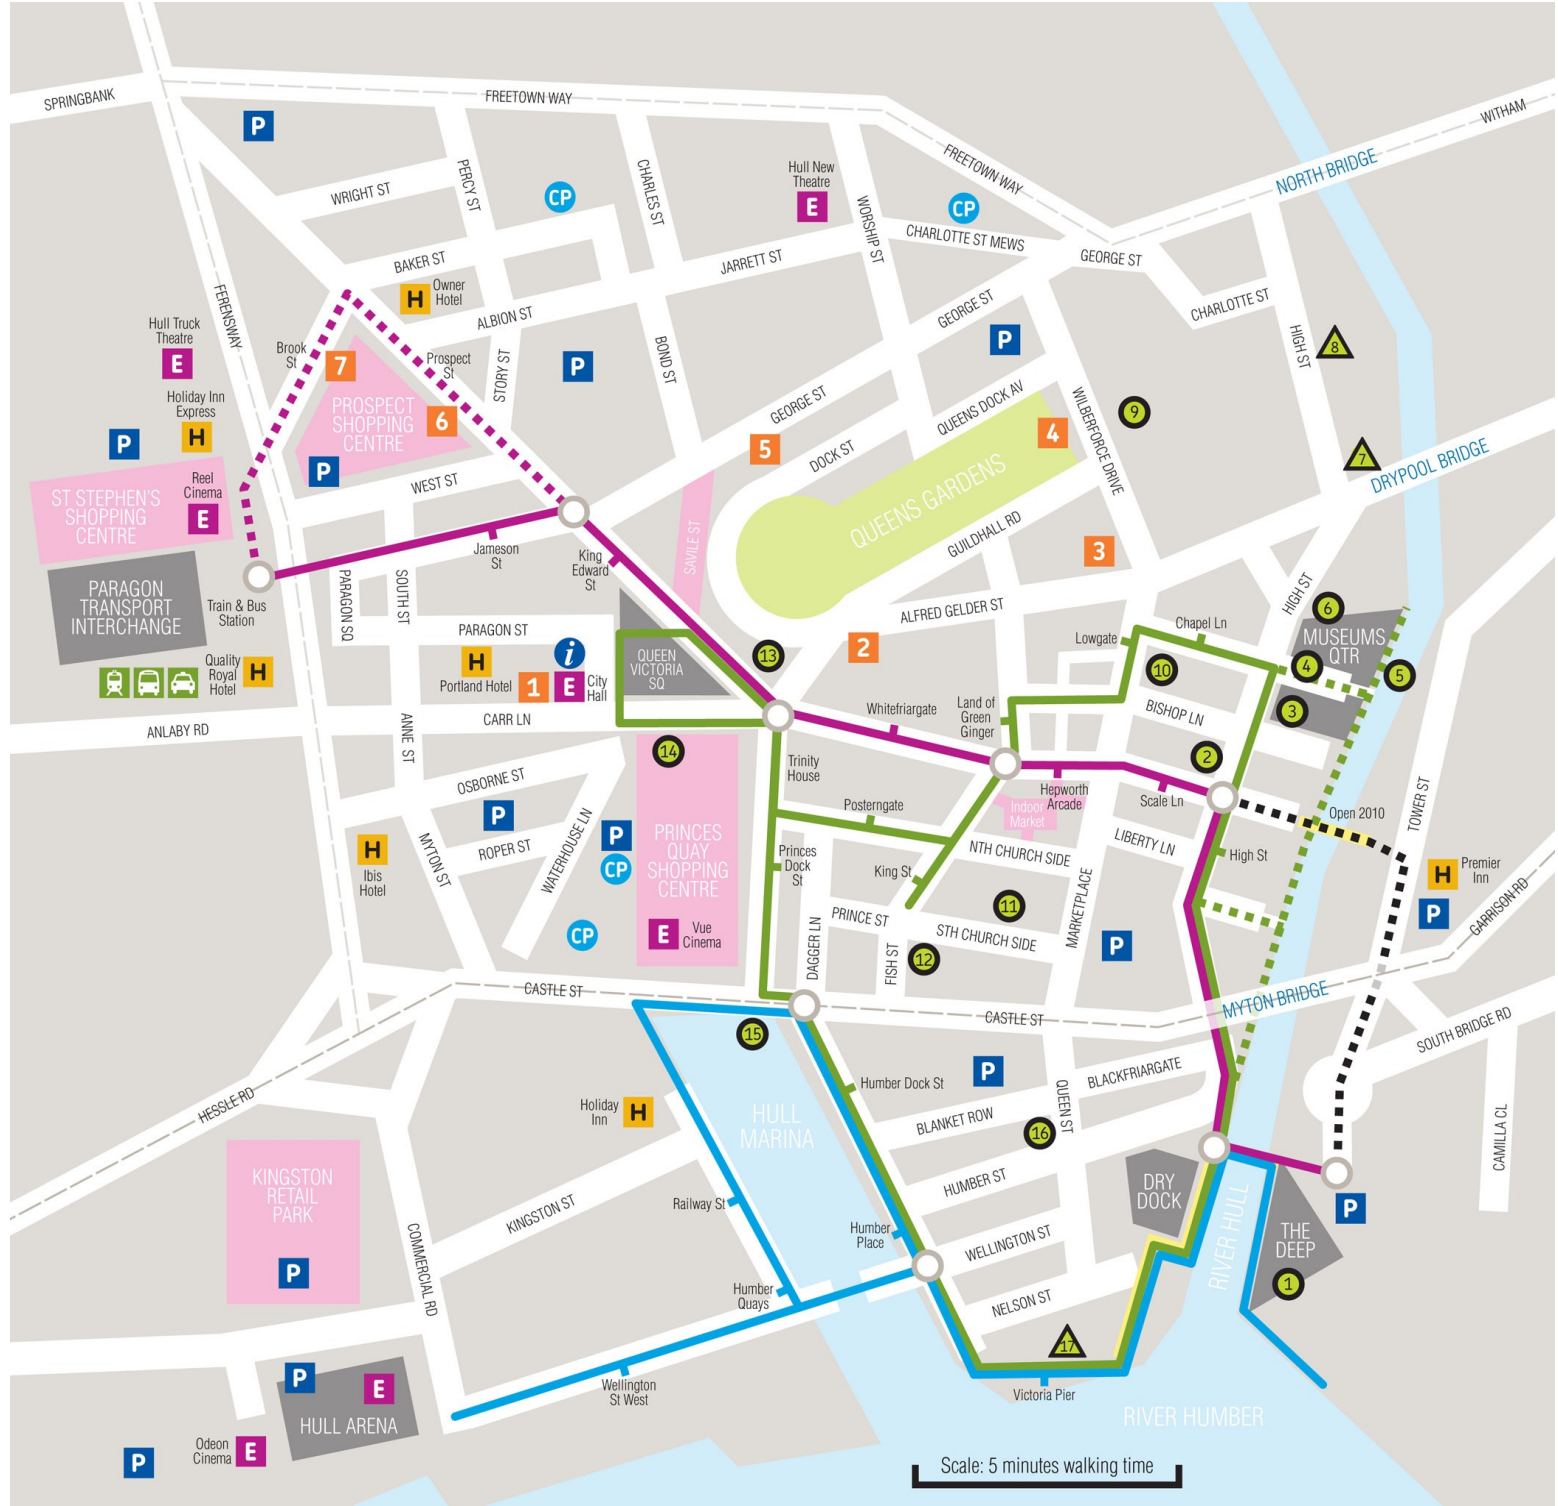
SPRINGBANK
FREETOWN WAY
WITHAM
P
WRIGHT ST
PERCY ST
CP
CHARLES ST
Hull New Theatre
E
FREETOWN WAY
CP
NORTH BRIDGE
WORSHIP ST
CHARLOTTE ST MEWS
GEORGE ST
BAKER ST
JARRETT ST
CHARLOTTE ST
H Owner Hotel
ALBION ST
GEORGE ST
FERENSWAY
Hull Truck Theatre
E
Brook St
7
Prospect St
PROSPECT SHOPPING CENTRE
6
STORY ST
P
BOND ST
P
HIGH ST
8
Holiday Inn Express
H
P
GEORGE ST
5
QUEENS DOCK AV
4
WILBERFORCE DRIVE
9
7
DRYPOOL BRIDGE
P
Reel Cinema
E
WEST ST
DOCK ST
QUEENS GARDENS
ST STEPHEN'S SHOPPING CENTRE
Jameson St
SAVILE ST
GUILDHALL RD
3
PARAGON TRANSPORT INTERCHANGE
Train & Bus Station
PARAGON SQ
SOUTH ST
King Edward St
ALFRED GELDER ST
HIGH ST
6
PARAGON ST
2
Lowgate
Chapel Ln
MUSEUMS QTR
H Portland Hotel
1
i
E City Hall
QUEEN VICTORIA SQ
13
10
4
5
Quality Royal Hotel
H
Whitefriargate
Land of Green Ginger
3
ANLABY RD
CARR LN
BISHOP LN
14
Trinity House
2
ANNE ST
OSBORNE ST
Hepworth Arcade
Scale Ln
Open 2010
TOWER ST
Posterngate
Indoor Market
P
P
WATERHOUSE LN
PRINCES QUAY SHOPPING CENTRE
LIBERTY LN
ROPER ST
NTH CHURCH SIDE
High St
H Premier Inn
H Ibis Hotel
MYTON ST
CP
Princes Dock St
King St
P
GARRISON RD
CP
11
E Vue Cinema
PRINCE ST
STH CHURCH SIDE
MARKETPLACE
P
DAGGER LN
FISH ST
12
CASTLE ST
CASTLE ST
MYTON BRIDGE
15
SOUTH BRIDGE RD
Humber Dock St
P
BLACKFRIARGATE
HESSLE RD
Holiday Inn
H
HULL MARINA
BLANKET ROW
QUEEN ST
16
CAMILLA CL
KINGSTON RETAIL PARK
HUMBER ST
DRY DOCK
Railway St
KINGSTON ST
P
Humber Place
WELLINGTON ST
THE DEEP
RIVER HULL
P
1
COMMERCIAL RD
Humber Quays
NELSON ST
17
P
E
Wellington St West
Victoria Pier
HULL ARENA
RIVER HUMBER
Odeon Cinema
E
P
Scale: 5 minutes walking time